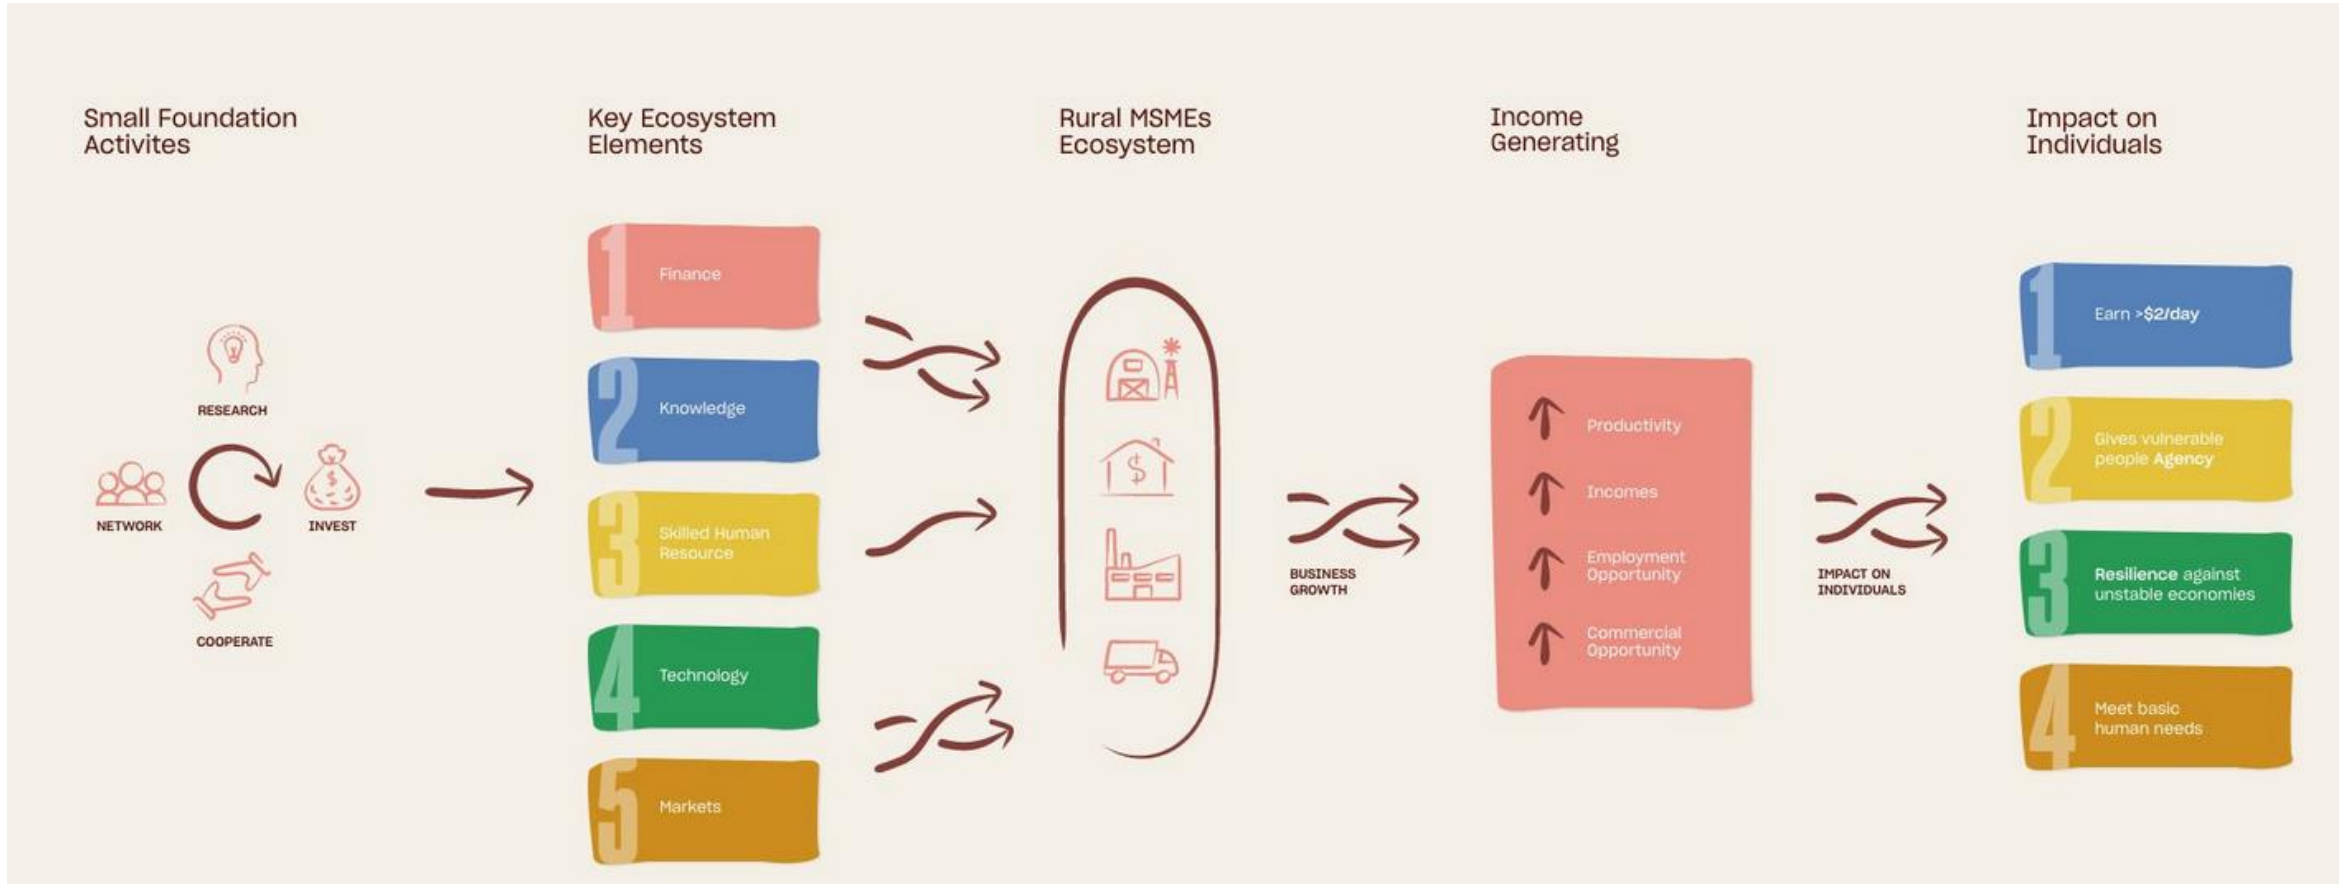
Small Foundation Activites

RESEARCH

NETWORK

INVEST

COOPERATE

Key Ecosystem Elements

1 Finance

2 Knowledge

3 Skilled Human Resource

4 Technology

5 Markets

Rural MSMEs Ecosystem

BUSINESS GROWTH

Income Generating

Productivity

Incomes

Employment Opportunity

Commercial Opportunity

IMPACT ON INDIVIDUALS

Impact on Individuals

1 Earn >$2/day

2 Gives vulnerable people Agency

3 Resilience against unstable economies

4 Meet basic human needs